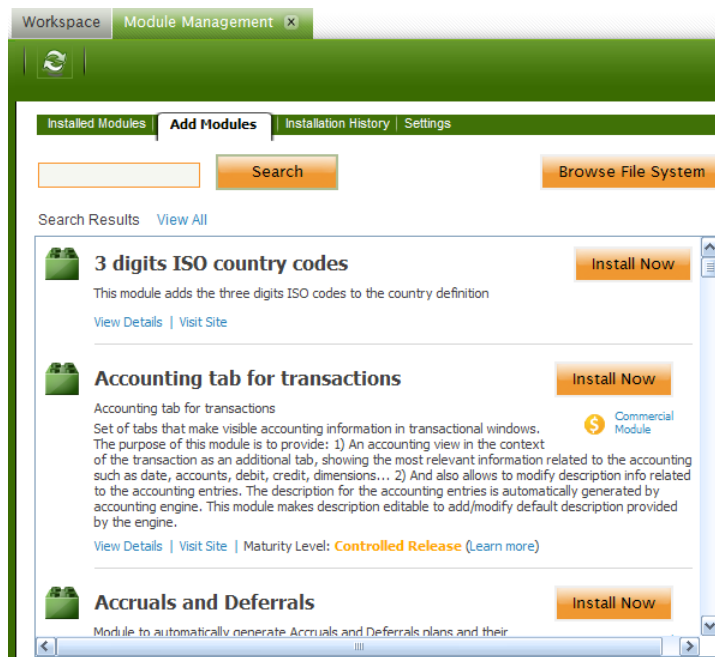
Workspace | Module Management

Installed Modules | Add Modules | Installation History | Settings

Search

Browse File System

Search Results View All

3 digits ISO country codes

Install Now

This module adds the three digits ISO codes to the country definition

View Details | Visit Site

Accounting tab for transactions

Install Now

Commercial Module

Accounting tab for transactions

Set of tabs that make visible accounting information in transactional windows. The purpose of this module is to provide: 1) An accounting view in the context of the transaction as an additional tab, showing the most relevant information related to the accounting such as date, accounts, debit, credit, dimensions... 2) And also allows to modify description info related to the accounting entries. The description for the accounting entries is automatically generated by accounting engine. This module makes description editable to add/modify default description provided by the engine.

View Details | Visit Site | Maturity Level: Controlled Release (Learn more)

Accruals and Deferrals

Install Now

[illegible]